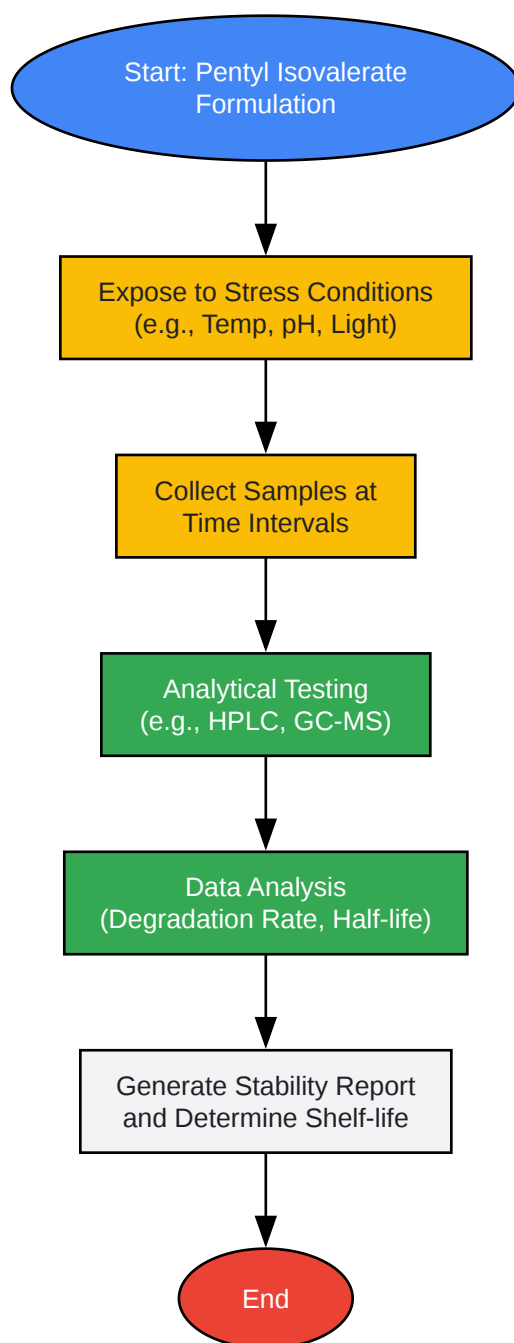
Start: Pentyl Isovalerate Formulation

Expose to Stress Conditions (e.g., Temp, pH, Light)

Collect Samples at Time Intervals

Analytical Testing (e.g., HPLC, GC-MS)

Data Analysis (Degradation Rate, Half-life)

Generate Stability Report and Determine Shelf-life

End